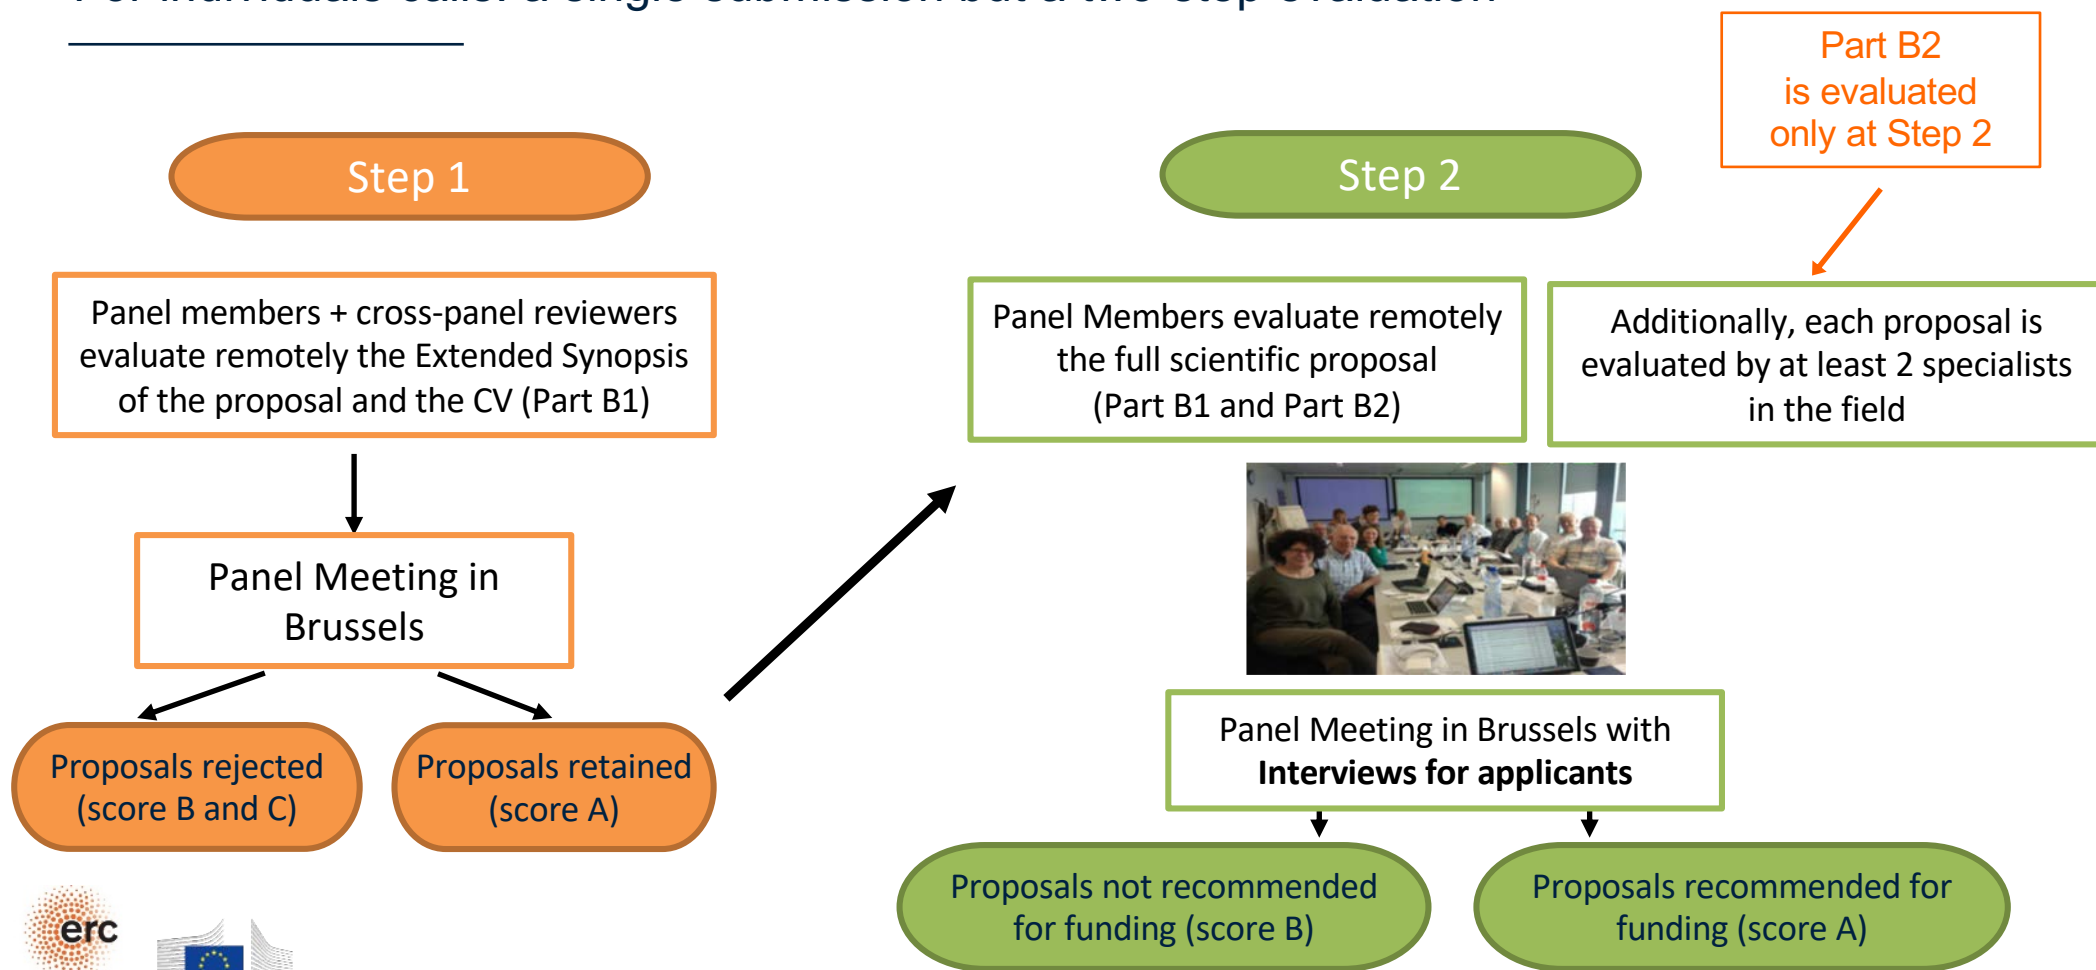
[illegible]

Part B2 is evaluated only at Step 2

Step 1

Step 2

Panel members + cross-panel reviewers evaluate remotely the Extended Synopsis of the proposal and the CV (Part B1)

Panel Members evaluate remotely the full scientific proposal (Part B1 and Part B2)

Additionally, each proposal is evaluated by at least 2 specialists in the field

Panel Meeting in Brussels

Panel Meeting in Brussels with **Interviews for applicants**

Proposals rejected (score B and C)

Proposals retained (score A)

Proposals not recommended for funding (score B)

Proposals recommended for funding (score A)

erc